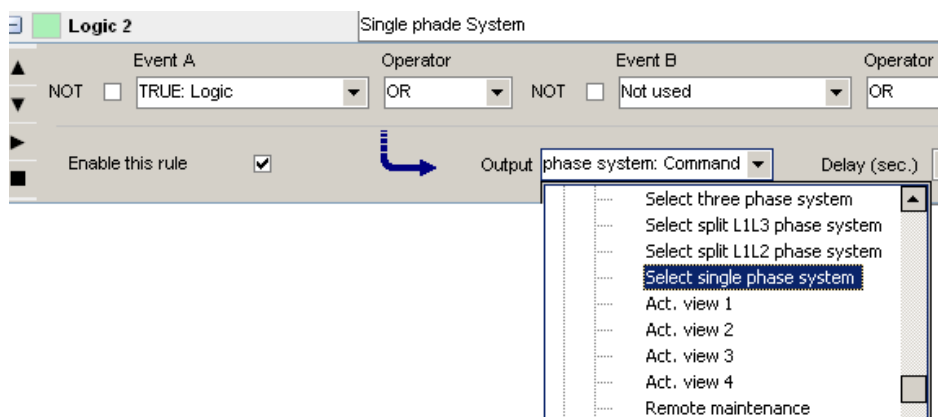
Logic 2

Single phade System

Event A

Operator

Event B

Operator

NOT

TRUE: Logic

OR

NOT

Not used

OR

Enable this rule

Output

phase system: Command

Delay (sec.)

Select three phase system

Select split L1L3 phase system

Select split L1L2 phase system

Select single phase system

Act. view 1

Act. view 2

Act. view 3

Act. view 4

Remote maintenance